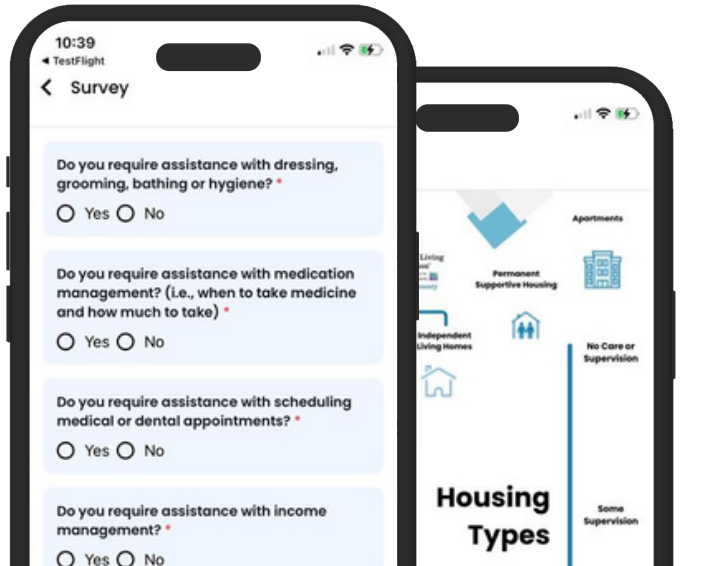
10:39
◂ TestFlight

Survey

Do you require assistance with dressing, grooming, bathing or hygiene? *
Yes No

Do you require assistance with medication management? (i.e., when to take medicine and how much to take) *
Yes No

Do you require assistance with scheduling medical or dental appointments? *
Yes No

Do you require assistance with income management? *
Yes No

Apartments
Living
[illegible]
Permanent Supportive Housing
Independent Living Homes
No Care or Supervision
Housing Types
Some Supervision